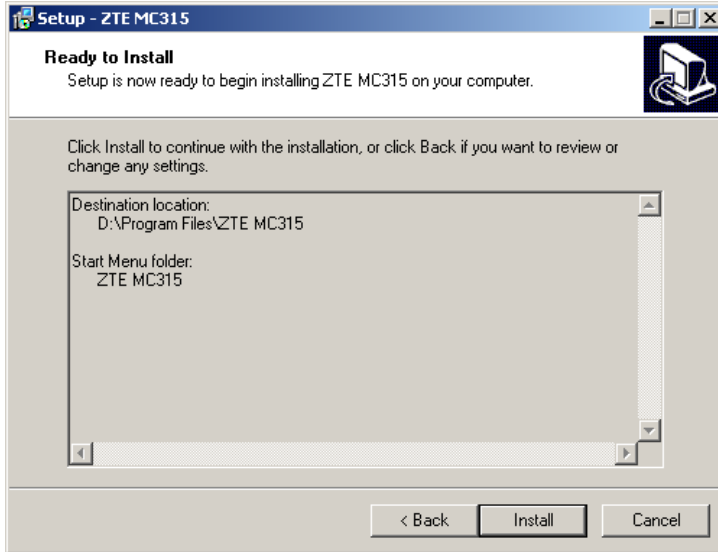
Setup - ZTE MC315

Ready to Install
Setup is now ready to begin installing ZTE MC315 on your computer.

Click Install to continue with the installation, or click Back if you want to review or change any settings.

Destination location:
D:\Program Files\ZTE MC315

Start Menu folder:
ZTE MC315

< Back
Install
Cancel